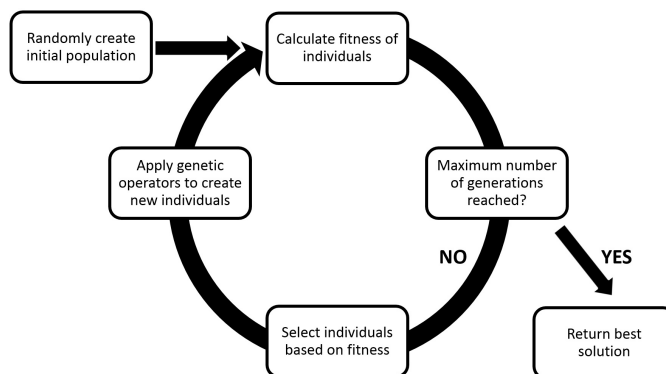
Randomly create initial population

Calculate fitness of individuals

Maximum number of generations reached?

NO

YES

Return best solution

Select individuals based on fitness

Apply genetic operators to create new individuals